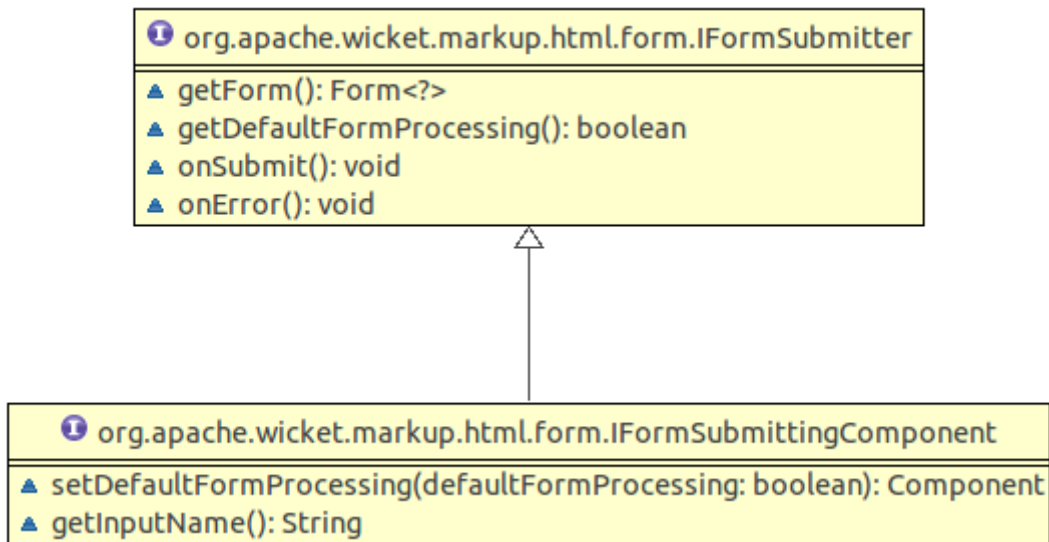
org.apache.wicket.markup.html.form.IFormSubmitter

getForm(): Form<?>
getDefaultFormProcessing(): boolean
onSubmit(): void
onError(): void

org.apache.wicket.markup.html.form.IFormSubmittingComponent

setDefaultFormProcessing(defaultFormProcessing: boolean): Component
getInputName(): String